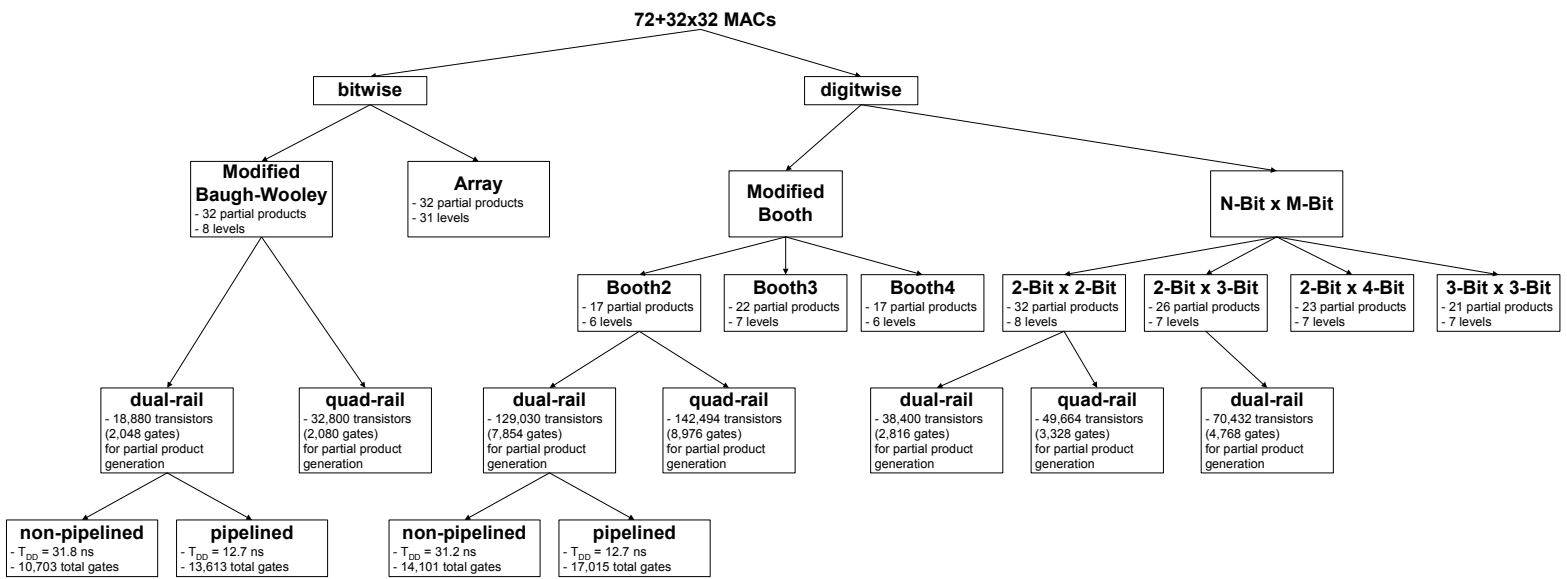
72+32x32 MACs

bitwise

digitwise

Modified Baugh-Wooley
- 32 partial products
- 8 levels

Array
- 32 partial products
- 31 levels

Modified Booth

N-Bit x M-Bit

Booth2
- 17 partial products
- 6 levels

Booth3
- 22 partial products
- 7 levels

Booth4
- 17 partial products
- 6 levels

2-Bit x 2-Bit
- 32 partial products
- 8 levels

2-Bit x 3-Bit
- 26 partial products
- 7 levels

2-Bit x 4-Bit
- 23 partial products
- 7 levels

3-Bit x 3-Bit
- 21 partial products
- 7 levels

dual-rail
- 18,880 transistors (2,048 gates) for partial product generation

quad-rail
- 32,800 transistors (2,080 gates) for partial product generation

dual-rail
- 129,030 transistors (7,854 gates) for partial product generation

quad-rail
- 142,494 transistors (8,976 gates) for partial product generation

dual-rail
- 38,400 transistors (2,816 gates) for partial product generation

quad-rail
- 49,664 transistors (3,328 gates) for partial product generation

dual-rail
- 70,432 transistors (4,768 gates) for partial product generation

non-pipelined
- $T_{DD}$ = 31.8 ns
- 10,703 total gates

pipelined
- $T_{DD}$ = 12.7 ns
- 13,613 total gates

non-pipelined
- $T_{DD}$ = 31.2 ns
- 14,101 total gates

pipelined
- $T_{DD}$ = 12.7 ns
- 17,015 total gates